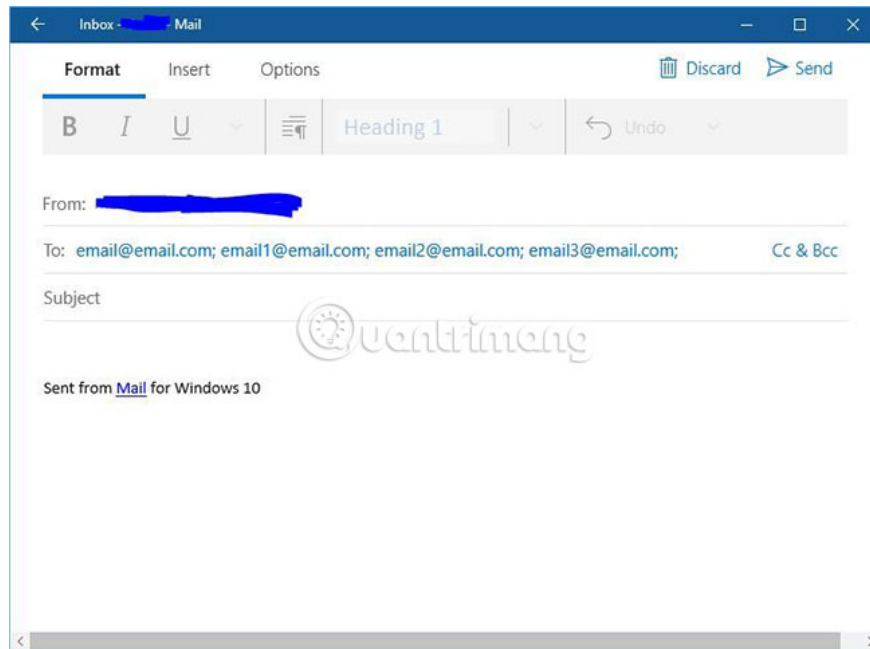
Inbox - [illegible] - Mail

Format Insert Options

Discard Send

B I U

Heading 1

Undo

From: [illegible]

To: email@email.com; email1@email.com; email2@email.com; email3@email.com;

Cc & Bcc

Subject

Quantrimang

Sent from Mail for Windows 10